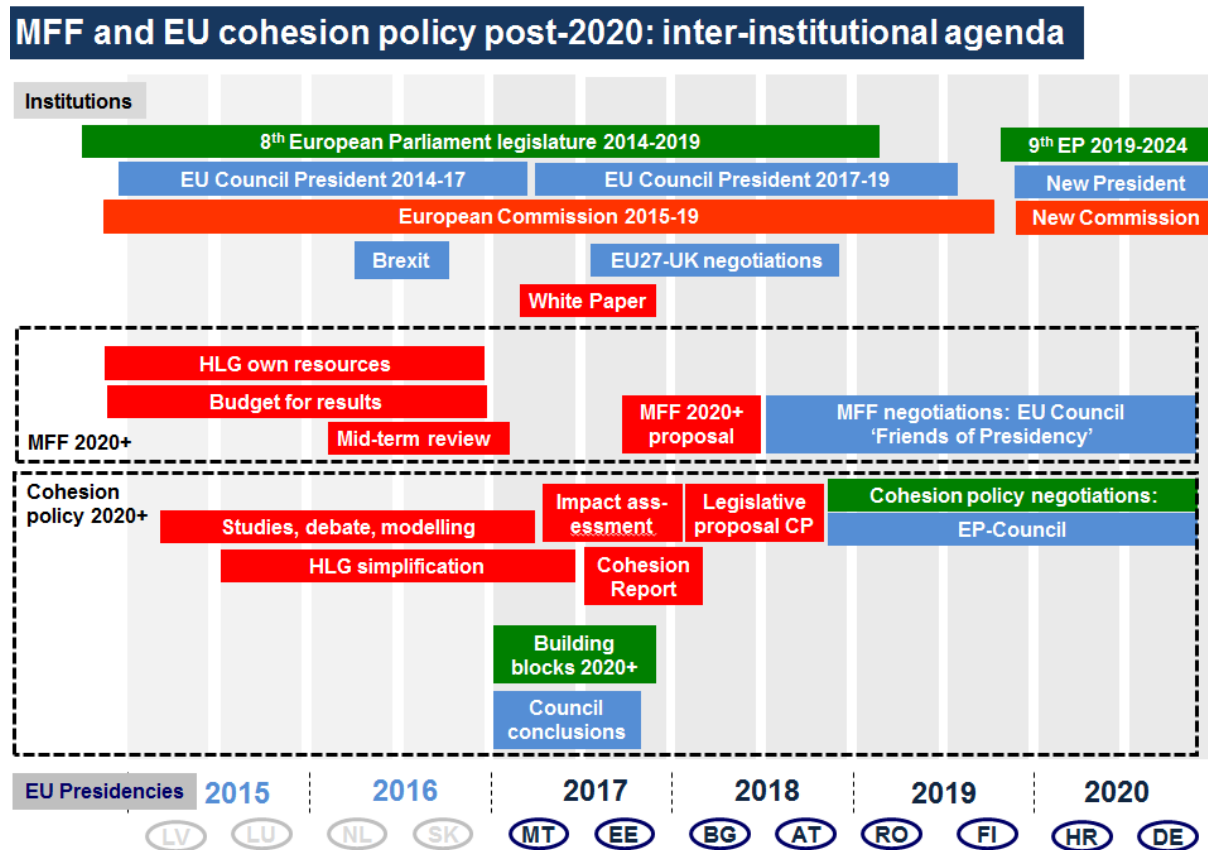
MFF and EU cohesion policy post-2020: inter-institutional agenda

Institutions

8th European Parliament legislature 2014-2019

9th EP 2019-2024

EU Council President 2014-17

EU Council President 2017-19

New President

European Commission 2015-19

New Commission

Brexit

EU27-UK negotiations

White Paper

HLG own resources

Budget for results

Mid-term review

MFF 2020+ proposal

MFF negotiations: EU Council 'Friends of Presidency'

MFF 2020+

Cohesion policy 2020+

Studies, debate, modelling

Impact assessment

Legislative proposal CP

Cohesion policy negotiations:

EP-Council

HLG simplification

Cohesion Report

Building blocks 2020+

Council conclusions

EU Presidencies

2015

2016

2017

2018

2019

2020

LV LU NL SK MT EE BG AT RO FI HR DE